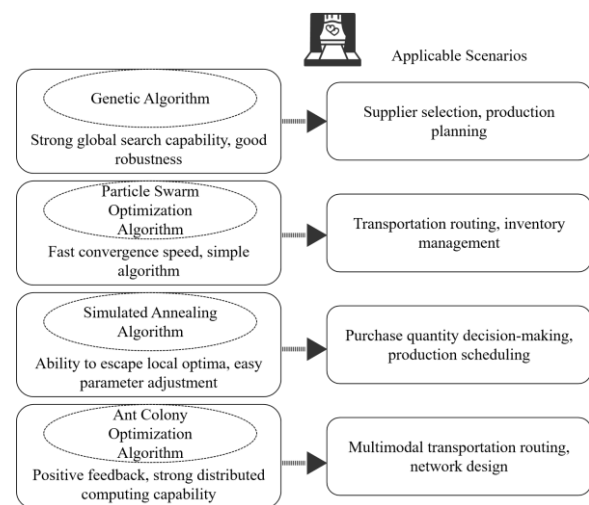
Applicable Scenarios

Genetic Algorithm

Strong global search capability, good robustness

Supplier selection, production planning

Particle Swarm Optimization Algorithm

Fast convergence speed, simple algorithm

Transportation routing, inventory management

Simulated Annealing Algorithm

Ability to escape local optima, easy parameter adjustment

Purchase quantity decision-making, production scheduling

Ant Colony Optimization Algorithm

Positive feedback, strong distributed computing capability

Multimodal transportation routing, network design